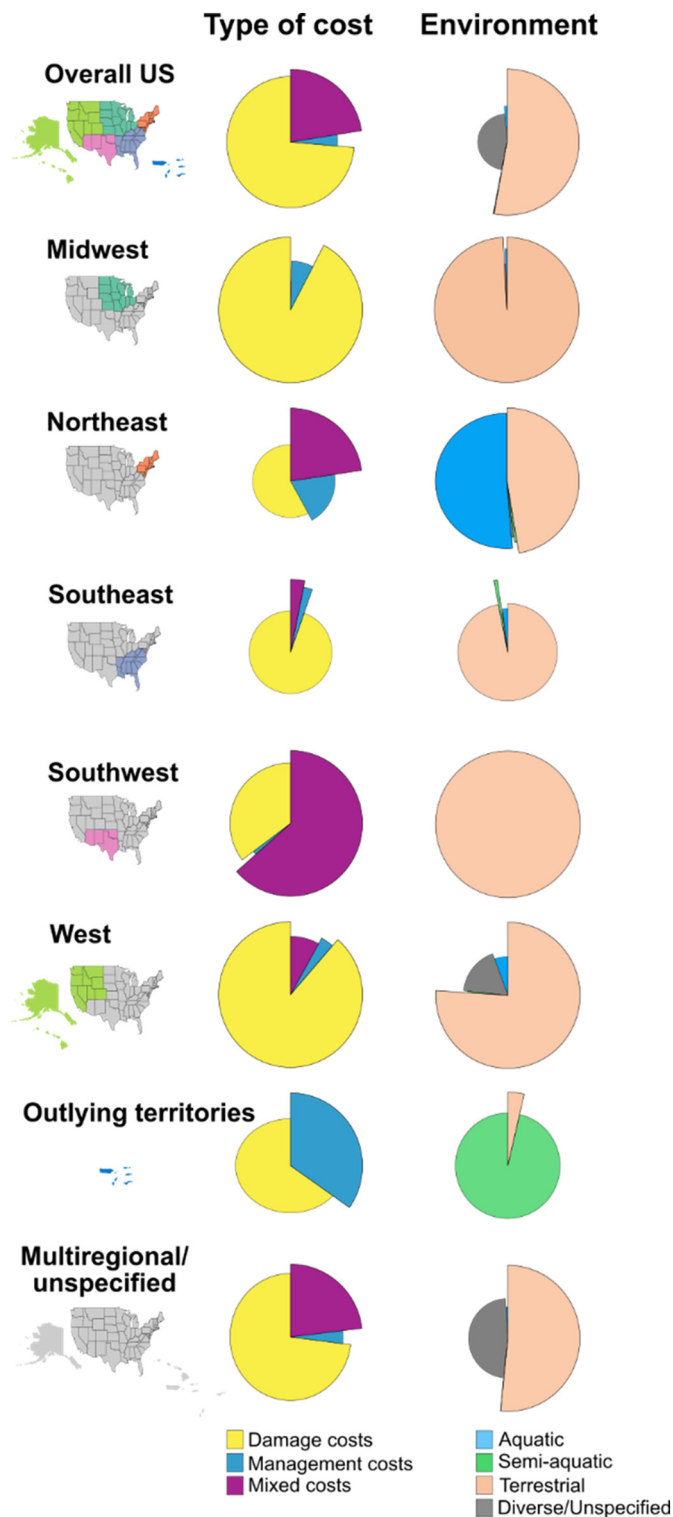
Type of cost

Environment

Overall US

Midwest

Northeast

Southeast

Southwest

West

Outlying territories

Multiregional/ unspecified

Damage costs
Management costs
Mixed costs

Aquatic
Semi-aquatic
Terrestrial
Diverse/Unspecified